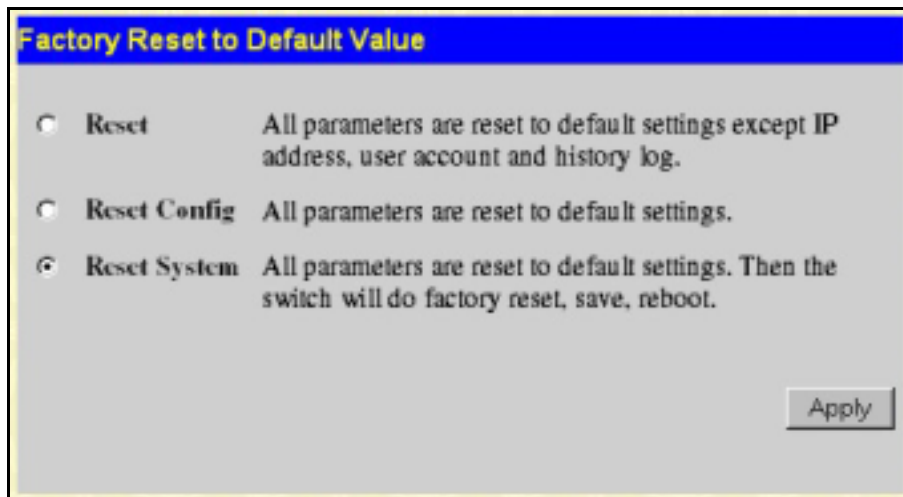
Factory Reset to Default Value

Reset All parameters are reset to default settings except IP address, user account and history log.

Reset Config All parameters are reset to default settings.

Reset System All parameters are reset to default settings. Then the switch will do factory reset, save, reboot.

Apply